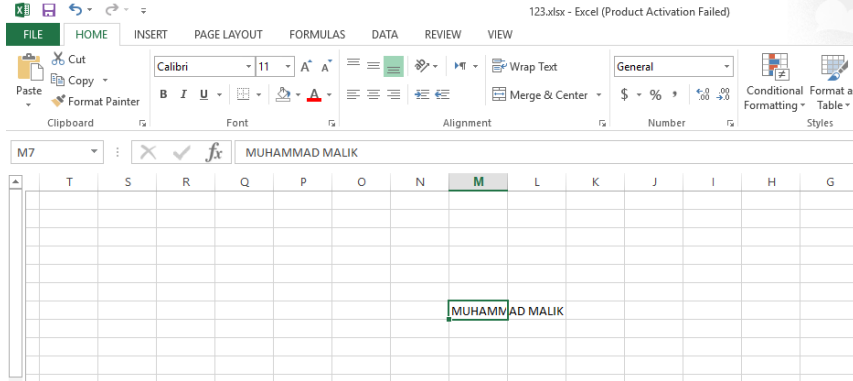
123.xlsx - Excel (Product Activation Failed)

FILE HOME INSERT PAGE LAYOUT FORMULAS DATA REVIEW VIEW

Cut
Copy
Paste
Format Painter
Clipboard

Calibri 11
B I U
Font

Wrap Text
Merge & Center
Alignment

General
$ % ,
Number

Conditional Formatting
Format as Table
Styles

M7 fx MUHAMMAD MALIK

| T | S | R | Q | P | O | N | M | L | K | J | I | H | G |
|---|---|---|---|---|---|---|---|---|---|---|---|---|---|
| | | | | | | | MUHAMMAD MALIK | | | | | | |